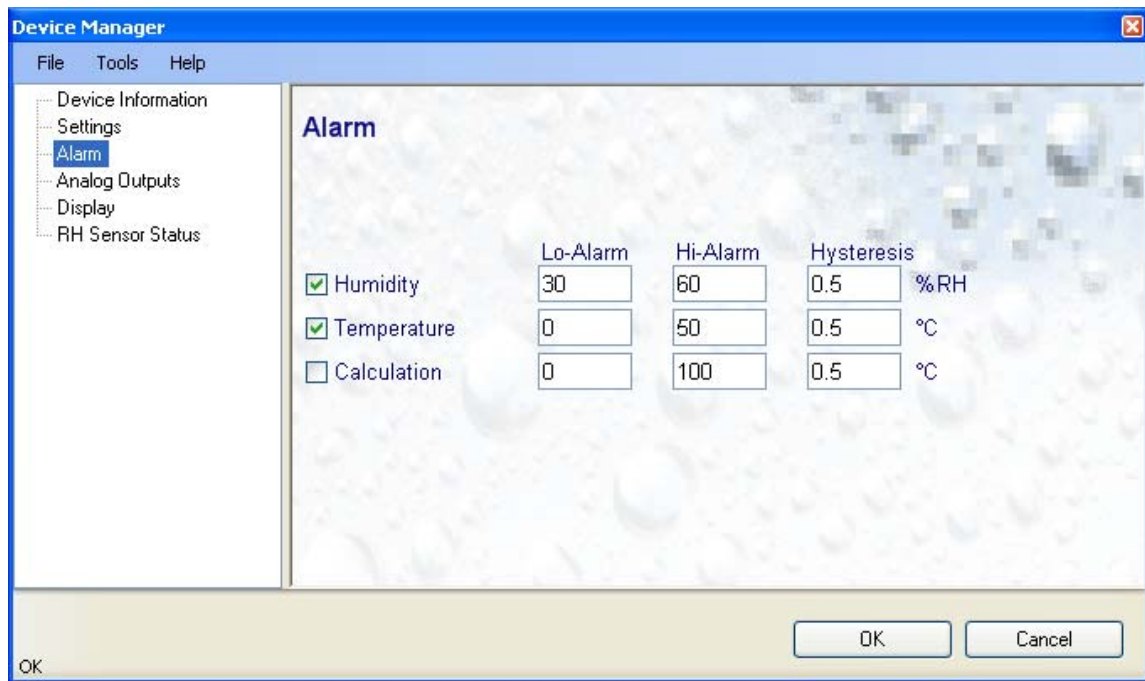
Device Manager

File Tools Help

Device Information
Settings
Alarm
Analog Outputs
Display
RH Sensor Status

Alarm

| | Lo-Alarm | Hi-Alarm | Hysteresis | |
|---|---|---|---|---|
| ☑ Humidity | 30 | 60 | 0.5 | %RH |
| ☑ Temperature | 0 | 50 | 0.5 | °C |
| ☐ Calculation | 0 | 100 | 0.5 | °C |

OK Cancel

OK